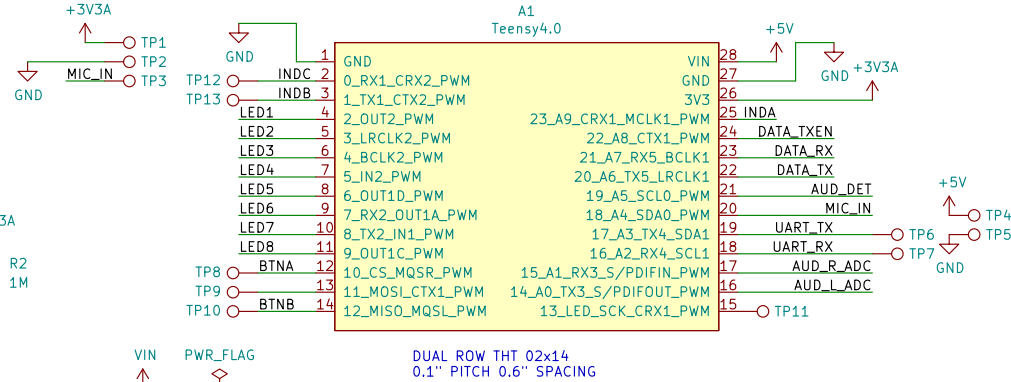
+3V3A
TP1
TP2
MIC_IN
TP3
GND

A1
Teensy4.0

GND
1 GND
TP12 INDC 2 0_RX1_CRX2_PWM
TP13 INDB 3 1_TX1_CTX2_PWM
LED1 4 2_OUT2_PWM
LED2 5 3_LRCLK2_PWM
LED3 6 4_BCLK2_PWM
LED4 7 5_IN2_PWM
LED5 8 6_OUT1D_PWM
LED6 9 7_RX2_OUT1A_PWM
LED7 10 8_TX2_IN1_PWM
LED8 11 9_OUT1C_PWM
TP8 BTNA 12 10_CS_MQSR_PWM
TP9 13 11_MOSI_CTX1_PWM
TP10 BTNB 14 12_MISO_MQSL_PWM

+5V
GND
+3V3A
VIN 28
GND 27
3V3 26
23_A9_CRX1_MCLK1_PWM 25 INDA
22_A8_CTX1_PWM 24 DATA_TXEN
21_A7_RX5_BCLK1 23 DATA_RX
20_A6_TX5_LRCLK1 22 DATA_TX
19_A5_SCL0_PWM 21 AUD_DET
18_A4_SDA0_PWM 20 MIC_IN
17_A3_TX4_SDA1 19 UART_TX TP6
16_A2_RX4_SCL1 18 UART_RX TP7
15_A1_RX3_S/PDIFIN_PWM 17 AUD_R_ADC
14_A0_TX3_S/PDIFOUT_PWM 16 AUD_L_ADC
13_LED_SCK_CRX1_PWM 15 TP11

+5V
TP4
TP5
GND

3A
R2
1M

VIN
PWR_FLAG

DUAL ROW THT 02x14
0.1'' PITCH 0.6'' SPACING